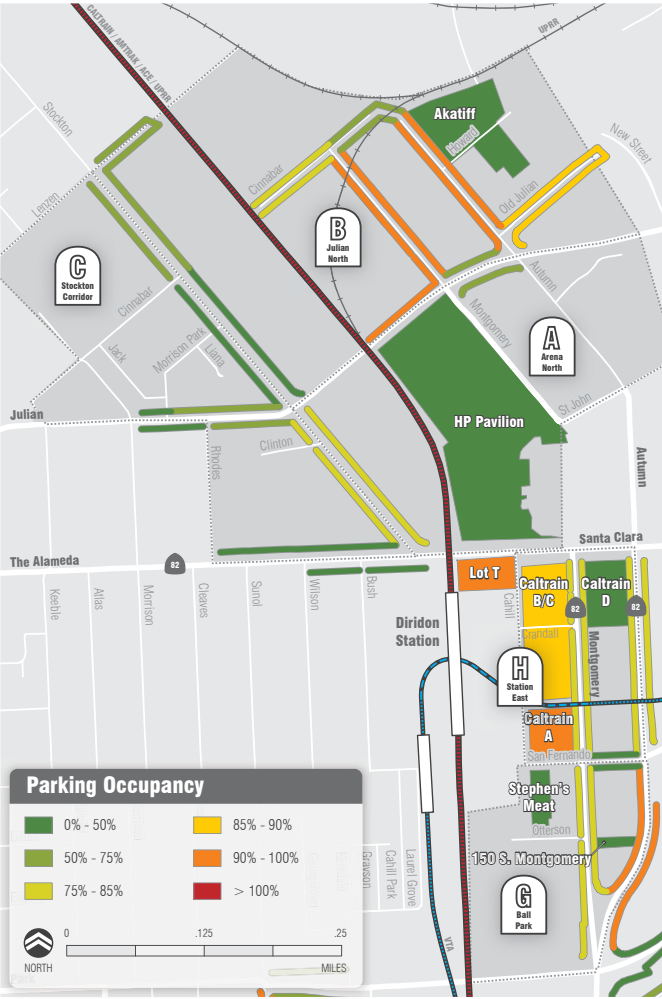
CALTRAIN / AMTRAK / ACE / UPRR

UPRR

Stockton

Lenzen

Akatiff

Howard

New Street

Cinnabar

Old Julian

B
Julian North

C
Stockton Corridor

Cinnabar

Autumn

Montgomery

Jack

Morrison Park

Laurel

A
Arena North

St John

HP Pavilion

Julian

Clinton

Rhodes

Autumn

Santa Clara

The Alameda

82

Keeble

Atlas

Morrison

Cleaves

Sunol

Wilson

Bush

Lot T

Cahill

Caltrain B/C

Caltrain D

82

Diridon Station

Crandall

Montgomery

H
Station East

Caltrain A

San Fernando

Stephen's Meat

Otterson

150 S. Montgomery

G
Ball Park

Parking Occupancy

0% - 50%

85% - 90%

50% - 75%

90% - 100%

75% - 85%

> 100%

0

.125

.25

NORTH

MILES

Grayson

Cahill Park

Laurel Grove

VTA